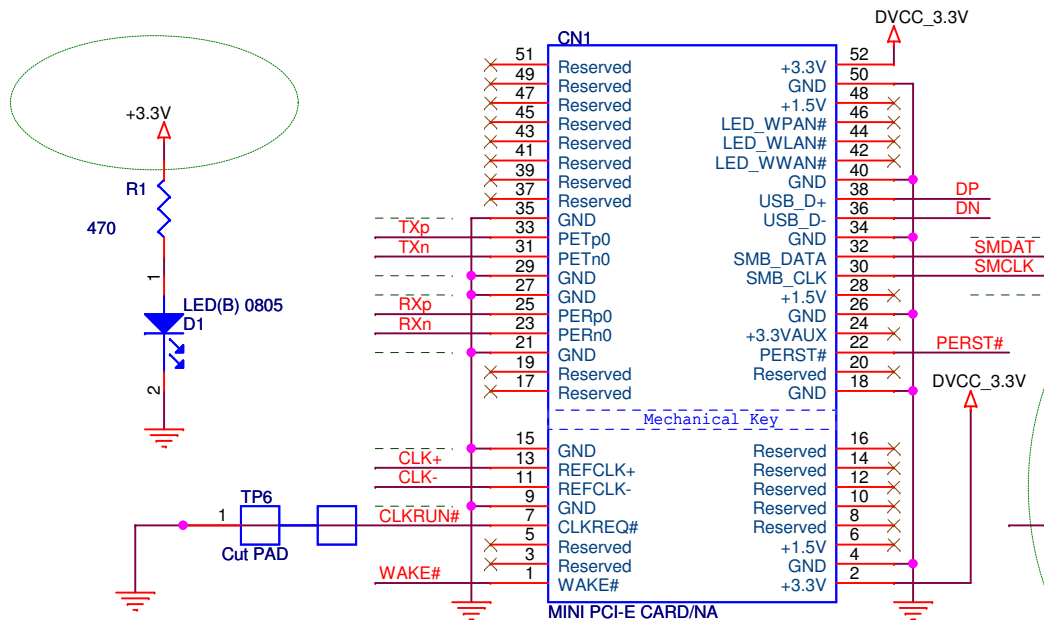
DVCC_3.3V

+3.3V

R1

470

1

LED(B) 0805

D1

2

CN1

| | | | |
|---|---|---|---|
| 51 | Reserved | +3.3V | 52 |
| 49 | Reserved | GND | 50 |
| 47 | Reserved | +1.5V | 48 |
| 45 | Reserved | LED_WPAN# | 46 |
| 43 | Reserved | LED_WLAN# | 44 |
| 41 | Reserved | LED_WWAN# | 42 |
| 39 | Reserved | GND | 40 |
| 37 | Reserved | USB_D+ | 38 |
| 35 | GND | USB_D- | 36 |
| 33 | PETp0 | GND | 34 |
| 31 | PETn0 | SMB_DATA | 32 |
| 29 | GND | SMB_CLK | 30 |
| 27 | GND | +1.5V | 28 |
| 25 | PERp0 | GND | 26 |
| 23 | PERn0 | +3.3VAUX | 24 |
| 21 | GND | PERST# | 22 |
| 19 | Reserved | Reserved | 20 |
| 17 | Reserved | GND | 18 |

Mechanical Key

| | | | |
|---|---|---|---|
| 15 | GND | Reserved | 16 |
| 13 | REFCLK+ | Reserved | 14 |
| 11 | REFCLK- | Reserved | 12 |
| 9 | GND | Reserved | 10 |
| 7 | GND | Reserved | 8 |
| 5 | CLKREQ# | Reserved | 6 |
| 3 | Reserved | +1.5V | 4 |
| 1 | WAKE# | GND | 2 |
| | | +3.3V | |

MINI PCI-E CARD/NA

TXp
TXn
RXp
RXn
CLK+
CLK-
CLKRUN#
WAKE#

DP
DN
SMDAT
SMCLK
PERST#

DVCC_3.3V

TP6
1
Cut PAD